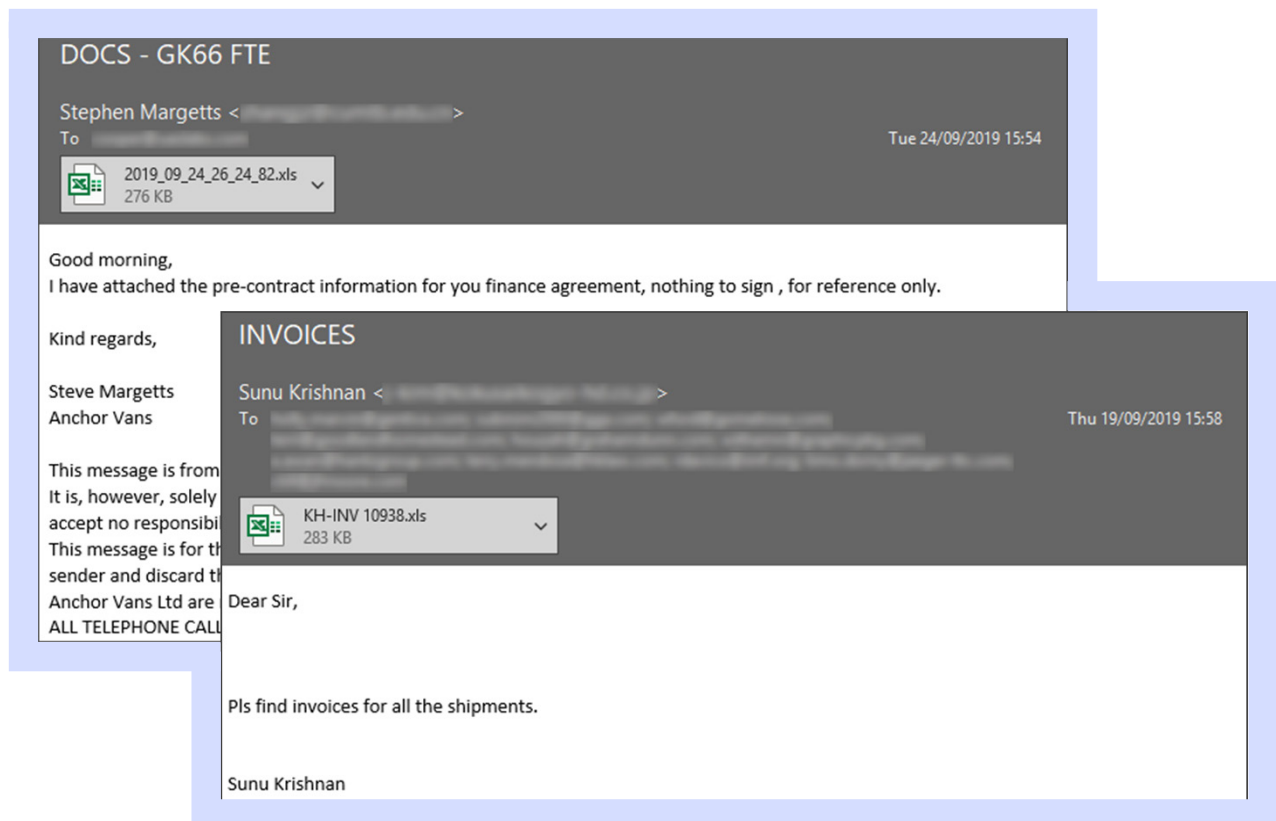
DOCS - GK66 FTE

Stephen Margetts <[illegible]>
To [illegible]
Tue 24/09/2019 15:54

2019_09_24_26_24_82.xls
276 KB

Good morning,
I have attached the pre-contract information for you finance agreement, nothing to sign , for reference only.

Kind regards,

Steve Margetts
Anchor Vans

This message is from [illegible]
It is, however, solely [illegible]
accept no responsibi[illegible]
This message is for th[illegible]
sender and discard th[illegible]
Anchor Vans Ltd are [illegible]
ALL TELEPHONE CALL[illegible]

INVOICES

Sunu Krishnan <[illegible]>
To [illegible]
Thu 19/09/2019 15:58

KH-INV 10938.xls
283 KB

Dear Sir,

Pls find invoices for all the shipments.

Sunu Krishnan